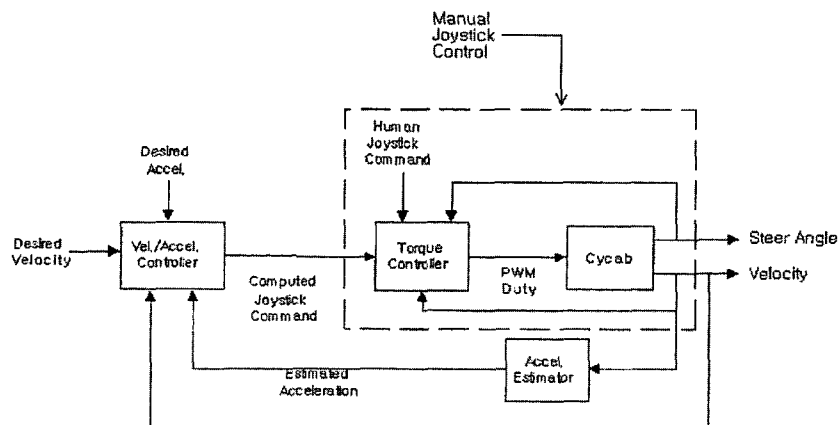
Manual Joystick Control

Desired Accel.

Human Joystick Command

Desired Velocity

Vel./Accel. Controller

Torque Controller

Cycab

Steer Angle

Velocity

PWM Duty

Computed Joystick Command

Accel. Estimator

Estimated Acceleration